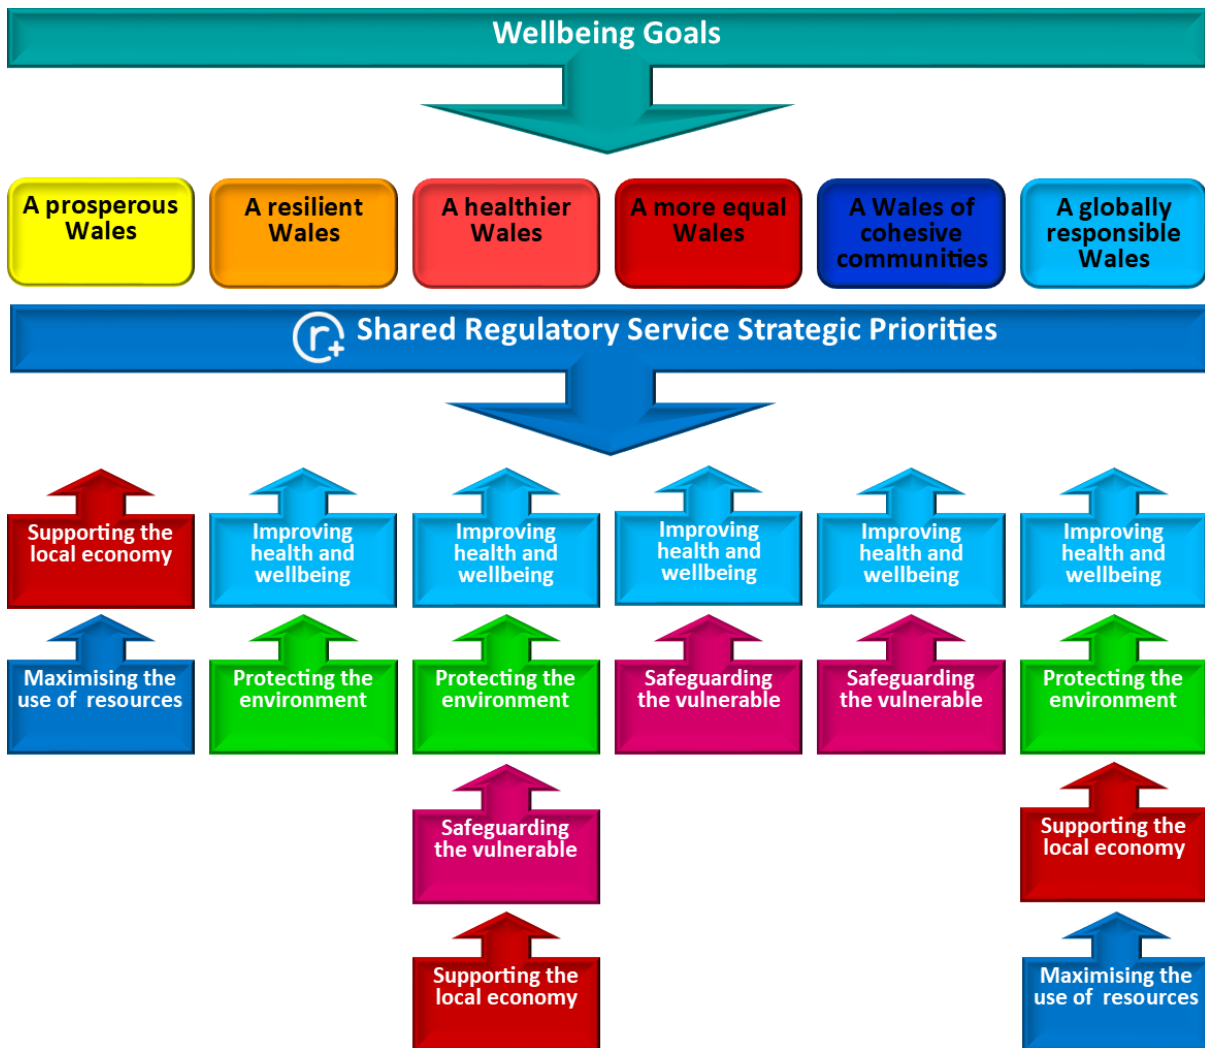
Wellbeing Goals

A prosperous Wales

A resilient Wales

A healthier Wales

A more equal Wales

A Wales of cohesive communities

A globally responsible Wales

Shared Regulatory Service Strategic Priorities

Supporting the local economy

Maximising the use of resources

Improving health and wellbeing

Protecting the environment

Improving health and wellbeing

Protecting the environment

Safeguarding the vulnerable

Supporting the local economy

Improving health and wellbeing

Safeguarding the vulnerable

Improving health and wellbeing

Safeguarding the vulnerable

Improving health and wellbeing

Protecting the environment

Supporting the local economy

Maximising the use of resources